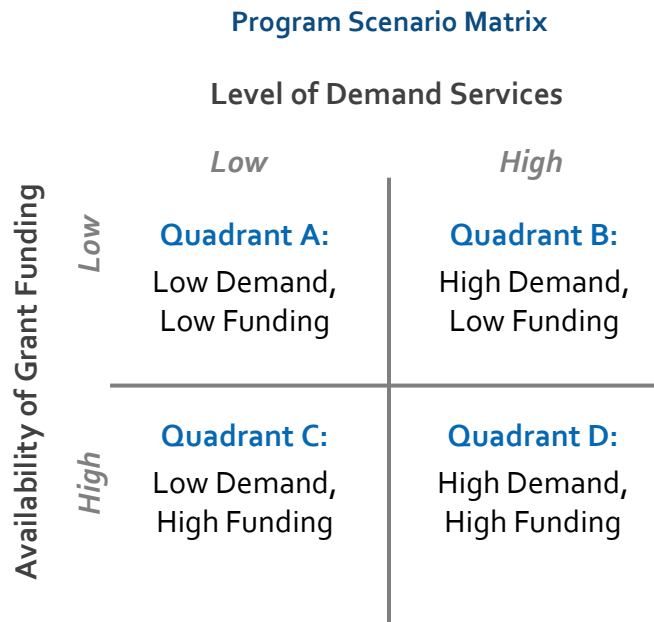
Program Scenario Matrix

Level of Demand Services

Availability of Grant Funding

|  | Low | High |
|---|---|---|
| Low | Quadrant A: Low Demand, Low Funding | Quadrant B: High Demand, Low Funding |
| High | Quadrant C: Low Demand, High Funding | Quadrant D: High Demand, High Funding |